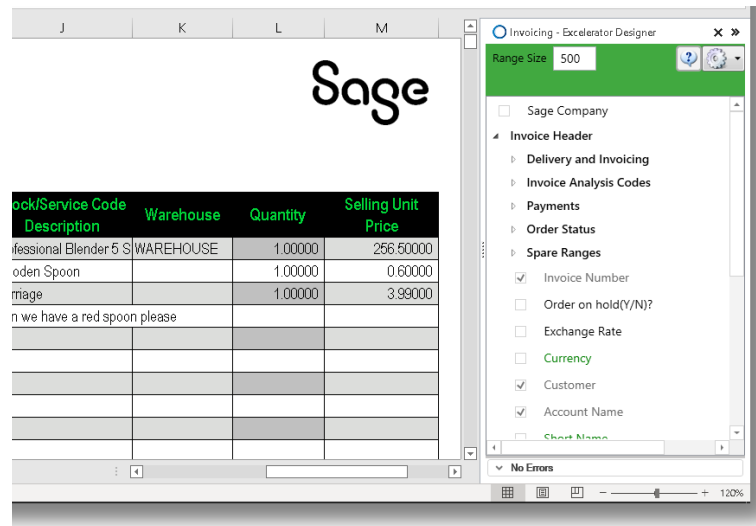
| J | K | L | M |
|---|---|---|---|
| ock/Service Code Description | Warehouse | Quantity | Selling Unit Price |
| ofessional Blender 5 S | WAREHOUSE | 1.00000 | 256.50000 |
| oden Spoon | | 1.00000 | 0.60000 |
| rriage | | 1.00000 | 3.99000 |
| n we have a red spoon please | | | |

Sage

Invoicing - Excelerator Designer

Range Size 500

Sage Company
Invoice Header
Delivery and Invoicing
Invoice Analysis Codes
Payments
Order Status
Spare Ranges
Invoice Number
Order on hold(Y/N)?
Exchange Rate
Currency
Customer
Account Name
Short Name

No Errors

120%